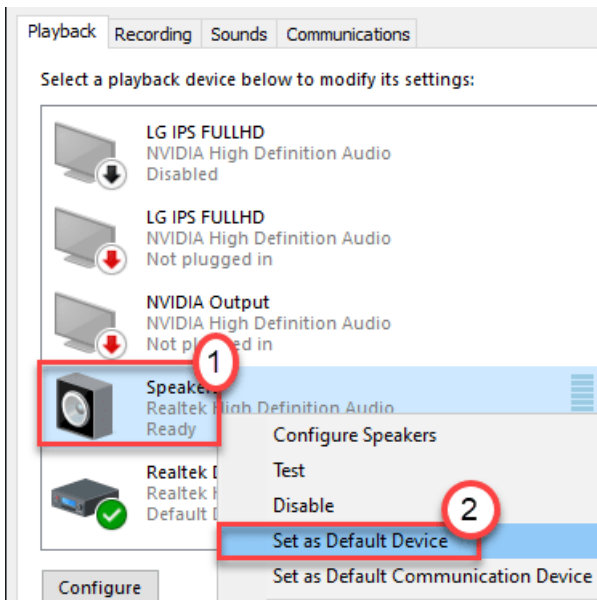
Playback Recording Sounds Communications

Select a playback device below to modify its settings:

LG IPS FULLHD
NVIDIA High Definition Audio
Disabled

LG IPS FULLHD
NVIDIA High Definition Audio
Not plugged in

NVIDIA Output
NVIDIA High Definition Audio
Not plugged in

1

Speake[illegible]
Realtek High Definition Audio
Ready

Realtek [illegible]
Realtek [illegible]
Default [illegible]

Configure Speakers
Test
Disable

2

Set as Default Device
Set as Default Communication Device

Configure